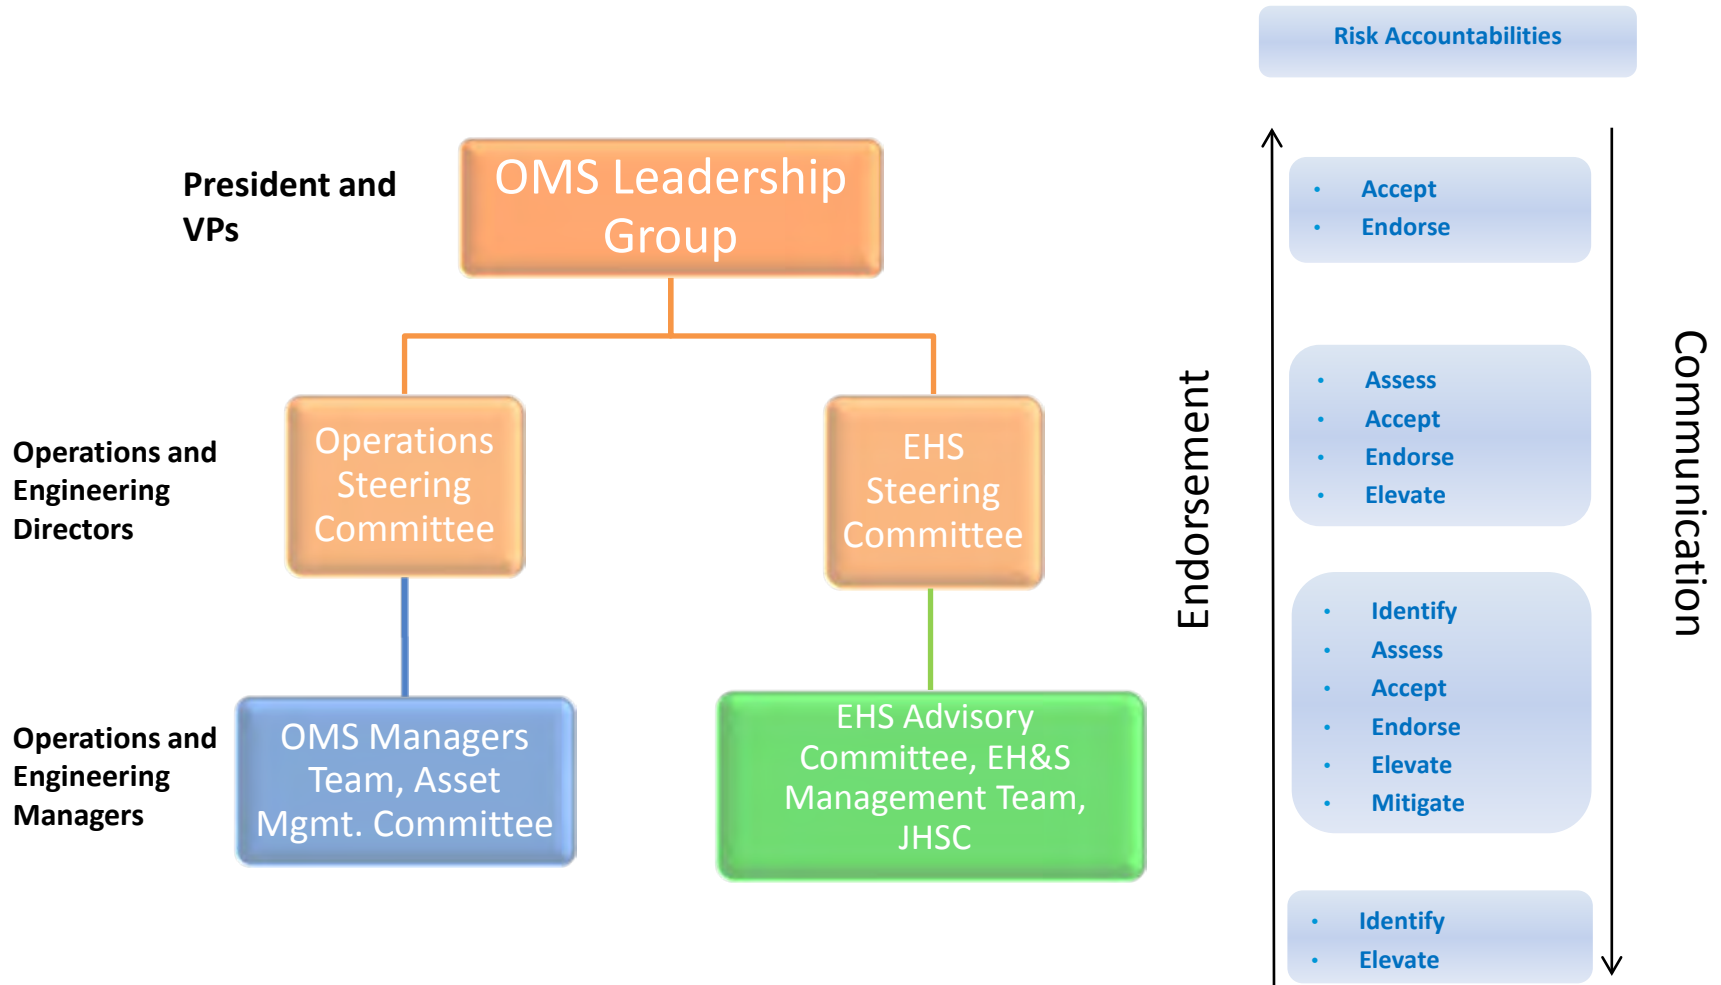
Risk Accountabilities

President and VPs

OMS Leadership Group

Operations and Engineering Directors

Operations Steering Committee

EHS Steering Committee

Operations and Engineering Managers

OMS Managers Team, Asset Mgmt. Committee

EHS Advisory Committee, EH&S Management Team, JHSC

Endorsement

- Accept
- Endorse

- Assess
- Accept
- Endorse
- Elevate

- Identify
- Assess
- Accept
- Endorse
- Elevate
- Mitigate

- Identify
- Elevate

Communication